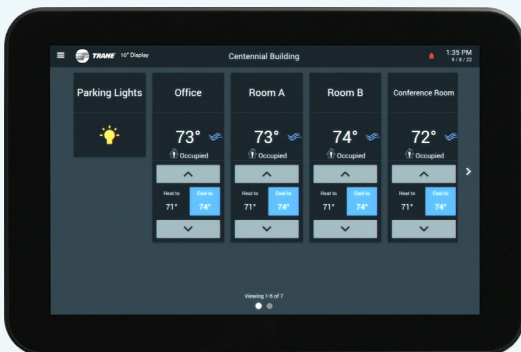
TRANE 10" Display

Centennial Building

1:35 PM
9 / 8 / 22

Parking Lights

Office

73°

Occupied

Heat to
71°

Cool to
74°

Room A

73°

Occupied

Heat to
71°

Cool to
74°

Room B

74°

Occupied

Heat to
71°

Cool to
74°

Conference Room

72°

Occupied

Heat to
71°

Cool to
74°

Viewing 1-5 of 7